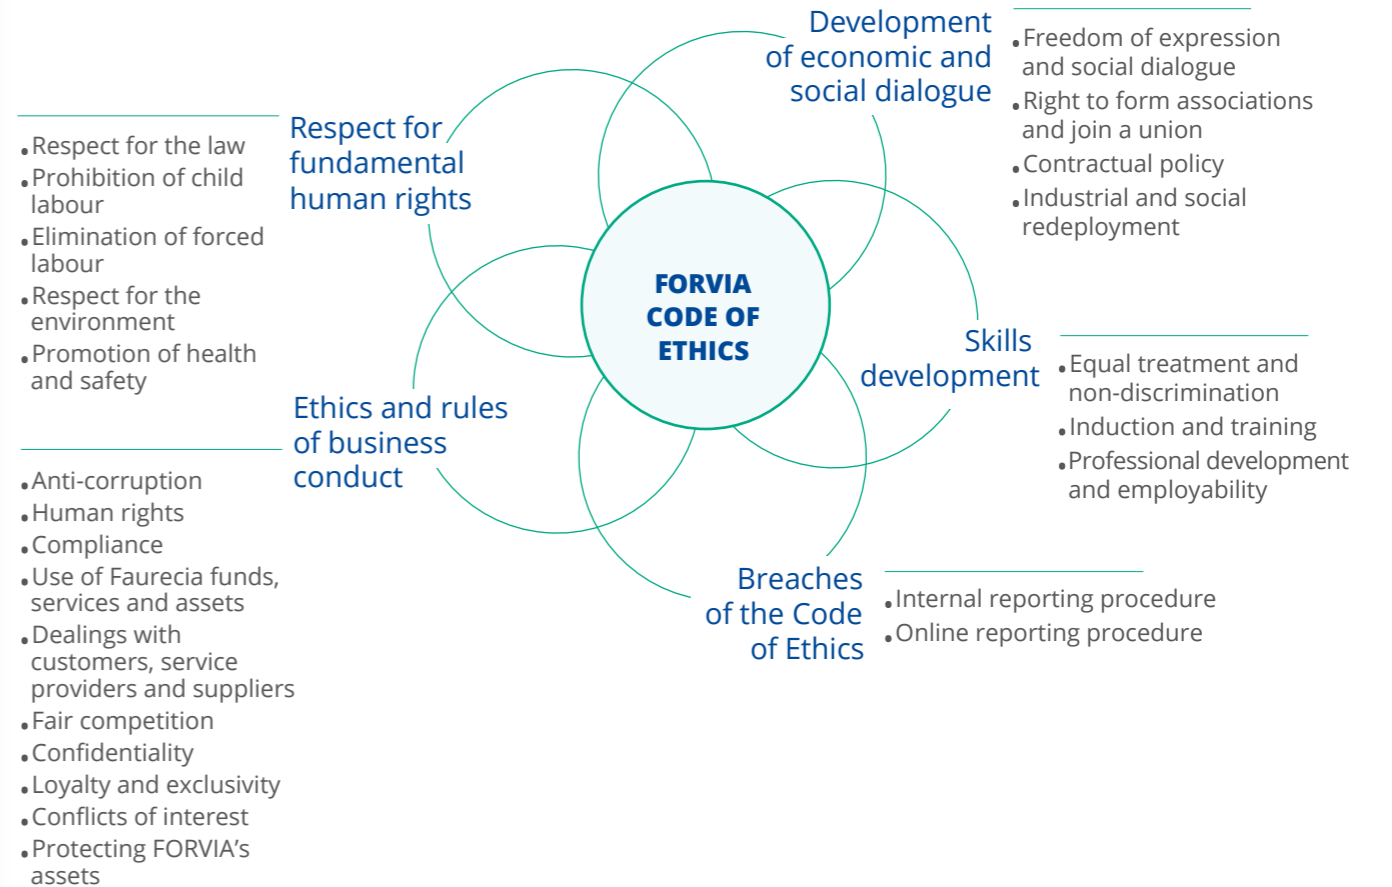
FORVIA CODE OF ETHICS

Respect for fundamental human rights
• Respect for the law
• Prohibition of child labour
• Elimination of forced labour
• Respect for the environment
• Promotion of health and safety

Development of economic and social dialogue
• Freedom of expression and social dialogue
• Right to form associations and join a union
• Contractual policy
• Industrial and social redeployment

Skills development
• Equal treatment and non-discrimination
• Induction and training
• Professional development and employability

Breaches of the Code of Ethics
• Internal reporting procedure
• Online reporting procedure

Ethics and rules of business conduct
• Anti-corruption
• Human rights
• Compliance
• Use of Faurecia funds, services and assets
• Dealings with customers, service providers and suppliers
• Fair competition
• Confidentiality
• Loyalty and exclusivity
• Conflicts of interest
• Protecting FORVIA's assets